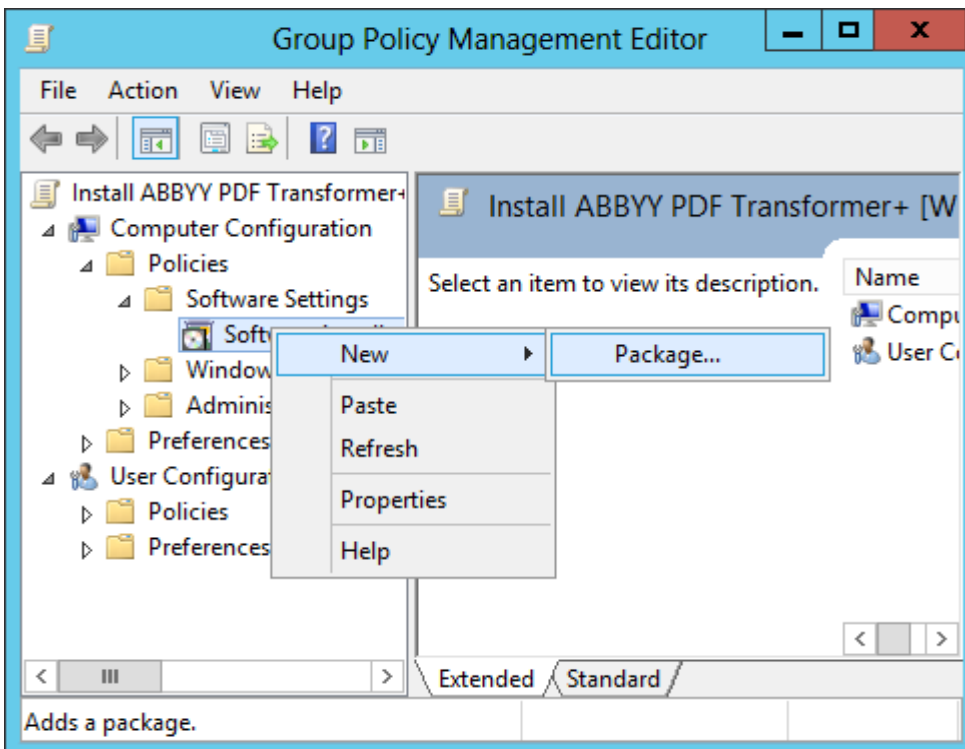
Group Policy Management Editor

File Action View Help

Install ABBYY PDF Transformer+
Computer Configuration
Policies
Software Settings
Soft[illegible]
Window
Adminis
Preferences
User Configurat
Policies
Preferences

III

Install ABBYY PDF Transformer+ [W

Select an item to view its description.

Name
Compu
User C

New
Package...
Paste
Refresh
Properties
Help

Extended
Standard

Adds a package.